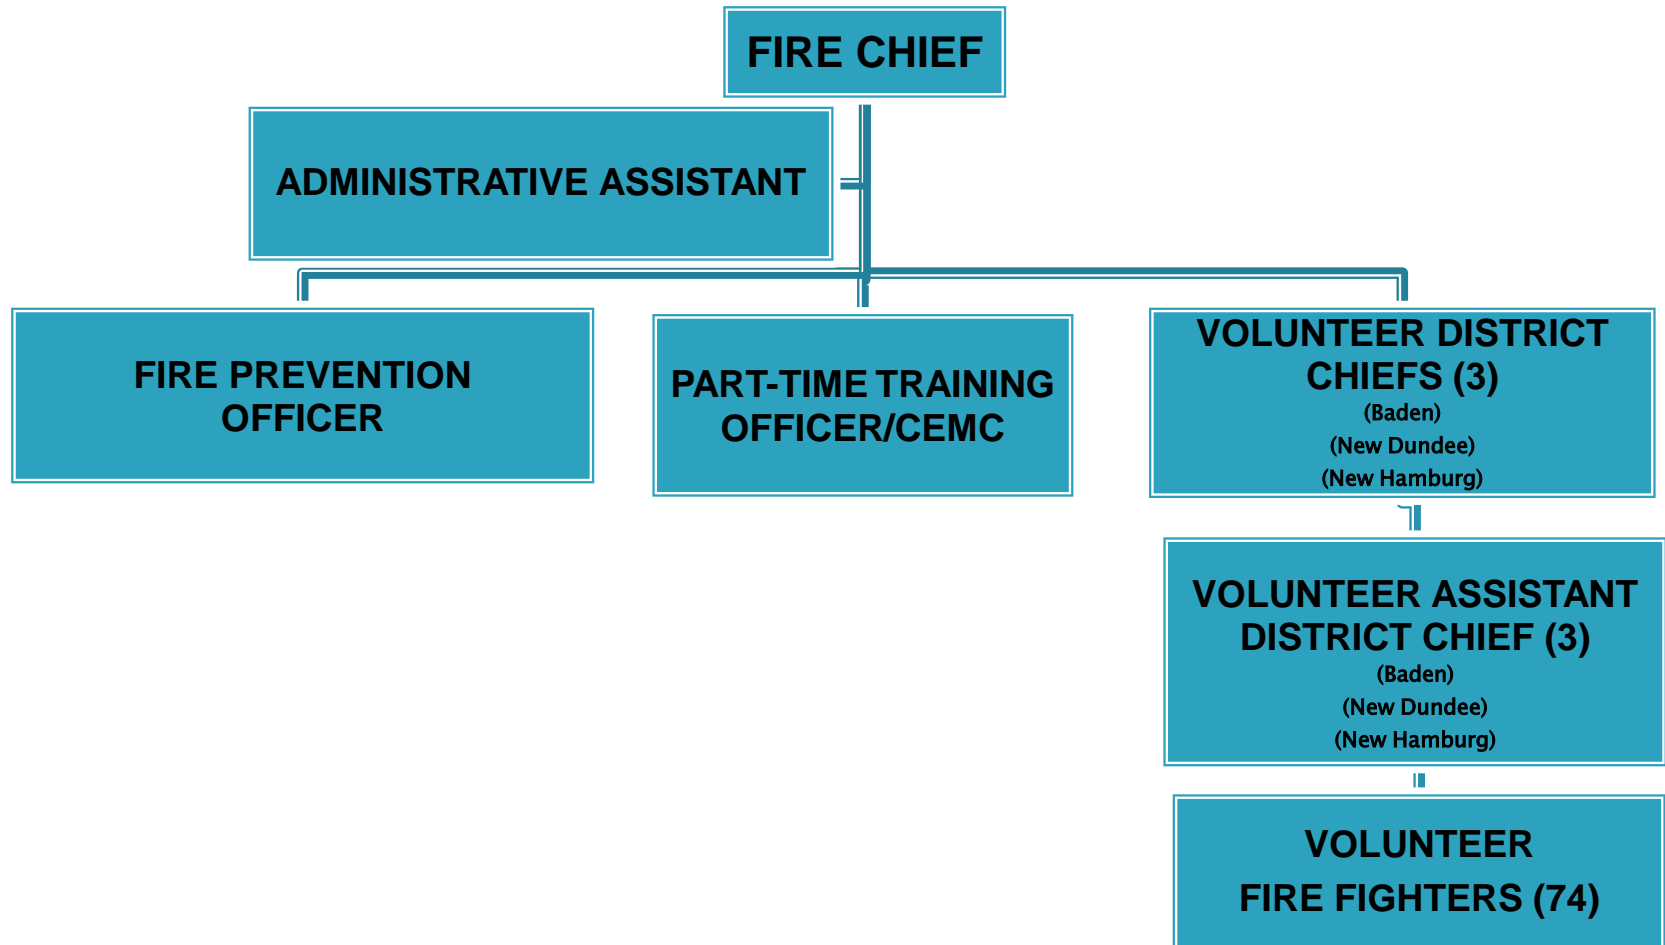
FIRE CHIEF

ADMINISTRATIVE ASSISTANT

FIRE PREVENTION OFFICER

PART-TIME TRAINING OFFICER/CEMC

VOLUNTEER DISTRICT CHIEFS (3)
(Baden)
(New Dundee)
(New Hamburg)

VOLUNTEER ASSISTANT DISTRICT CHIEF (3)
(Baden)
(New Dundee)
(New Hamburg)

VOLUNTEER FIRE FIGHTERS (74)